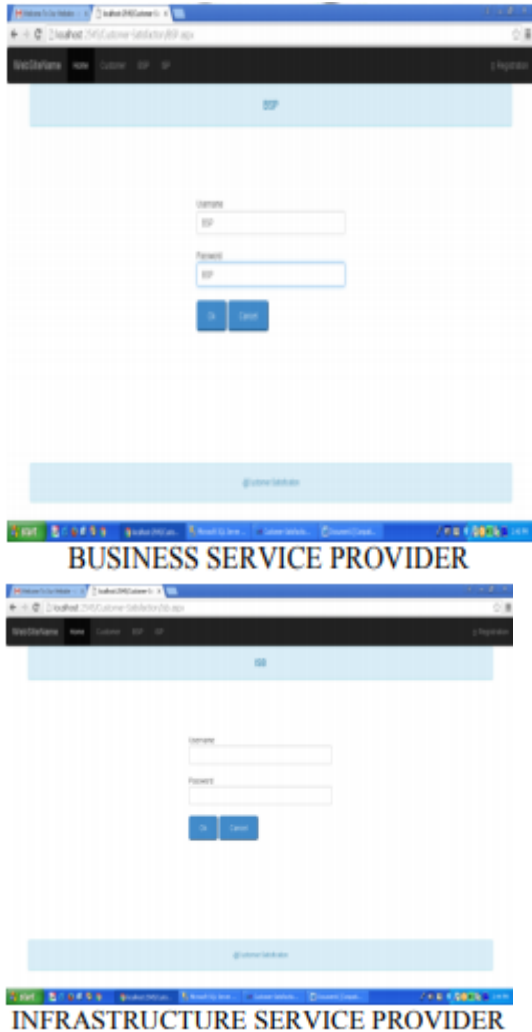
localhost:2945/Customer-Satisfaction/BSP.aspx

WebSiteName Home Customer BSP ISP

Registration

BSP

Username

BSP

Password

BSP

Ok Cancel

@Customer Satisfaction

start

BUSINESS SERVICE PROVIDER

localhost:2945/Customer-Satisfaction/isb.aspx

WebSiteName Home Customer BSP ISP

Registration

ISB

Username

Password

Ok Cancel

@Customer Satisfaction

start

INFRASTRUCTURE SERVICE PROVIDER